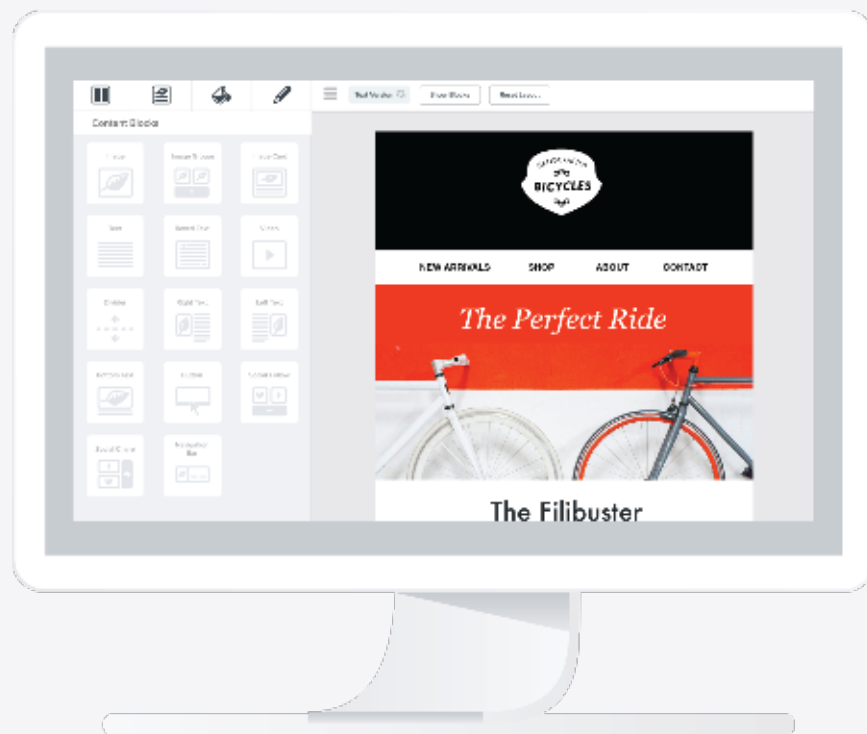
Content Blocks

Image | Image Group | Image Card
Text | Boxed Text | Video
Divider | Right Text | Left Text
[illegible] | Button | Social Follow
Social Share | Navigation Bar

Test Version | Show Blocks | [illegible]

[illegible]
BICYCLES

NEW ARRIVALS SHOP ABOUT CONTACT

The Perfect Ride

The Filibuster